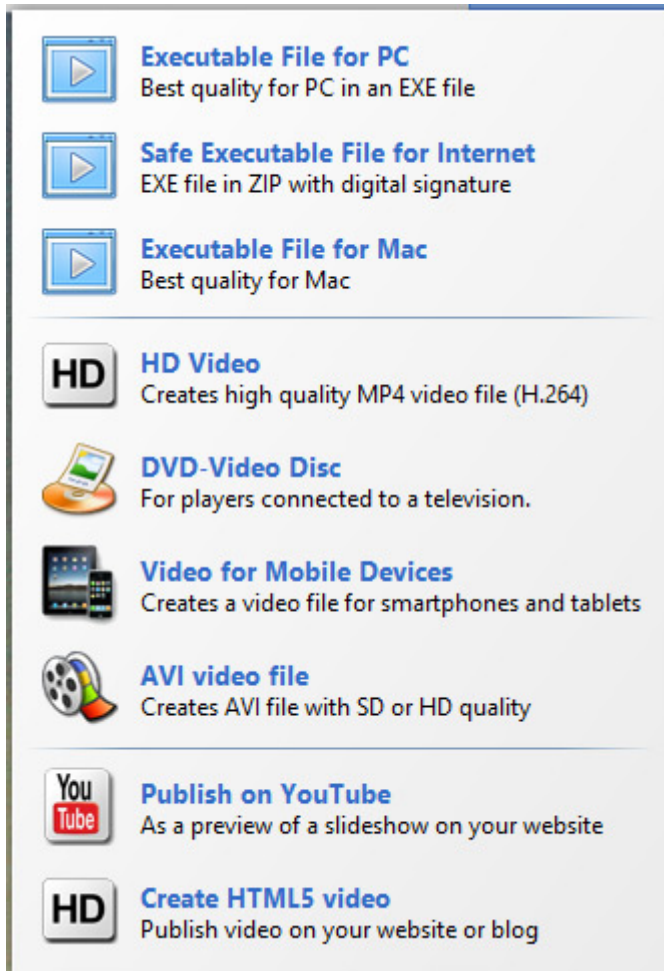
Executable File for PC
Best quality for PC in an EXE file

Safe Executable File for Internet
EXE file in ZIP with digital signature

Executable File for Mac
Best quality for Mac

HD

HD Video
Creates high quality MP4 video file (H.264)

DVD-Video Disc
For players connected to a television.

Video for Mobile Devices
Creates a video file for smartphones and tablets

AVI video file
Creates AVI file with SD or HD quality

You Tube

Publish on YouTube
As a preview of a slideshow on your website

HD

Create HTML5 video
Publish video on your website or blog